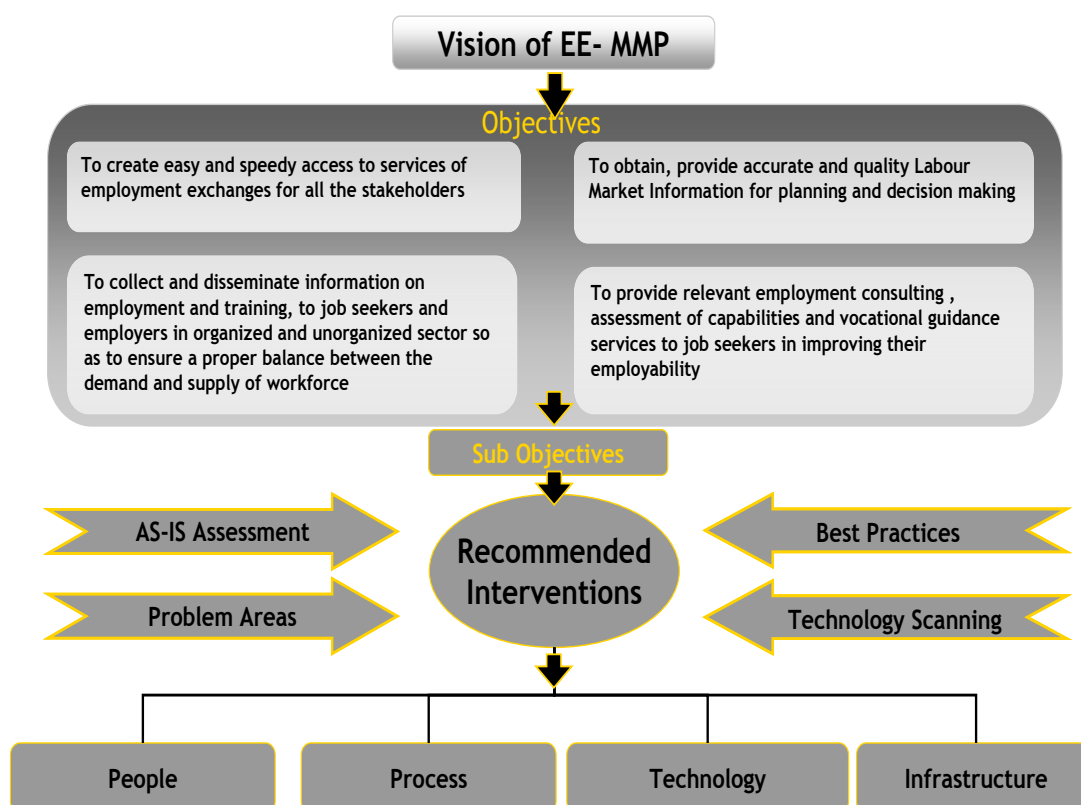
Vision of EE- MMP

Objectives

To create easy and speedy access to services of employment exchanges for all the stakeholders

To obtain, provide accurate and quality Labour Market Information for planning and decision making

To collect and disseminate information on employment and training, to job seekers and employers in organized and unorganized sector so as to ensure a proper balance between the demand and supply of workforce

To provide relevant employment consulting , assessment of capabilities and vocational guidance services to job seekers in improving their employability

Sub Objectives

AS-IS Assessment

Problem Areas

Recommended Interventions

Best Practices

Technology Scanning

People

Process

Technology

Infrastructure